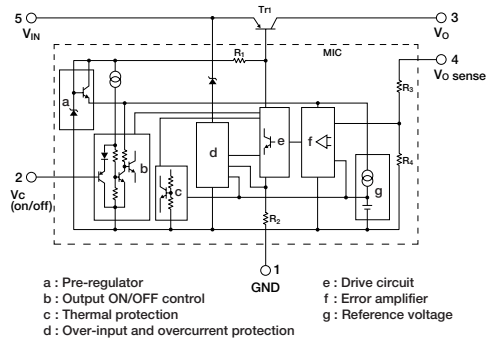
5
$V_{IN}$
$Tr_1$
3
$V_O$
MIC
$R_1$
4
$V_O$ sense
a
$R_3$
2
Vc
(on/off)
b
c
d
e
f
g
$R_4$
$R_2$
1
GND

a : Pre-regulator
b : Output ON/OFF control
c : Thermal protection
d : Over-input and overcurrent protection
e : Drive circuit
f : Error amplifier
g : Reference voltage